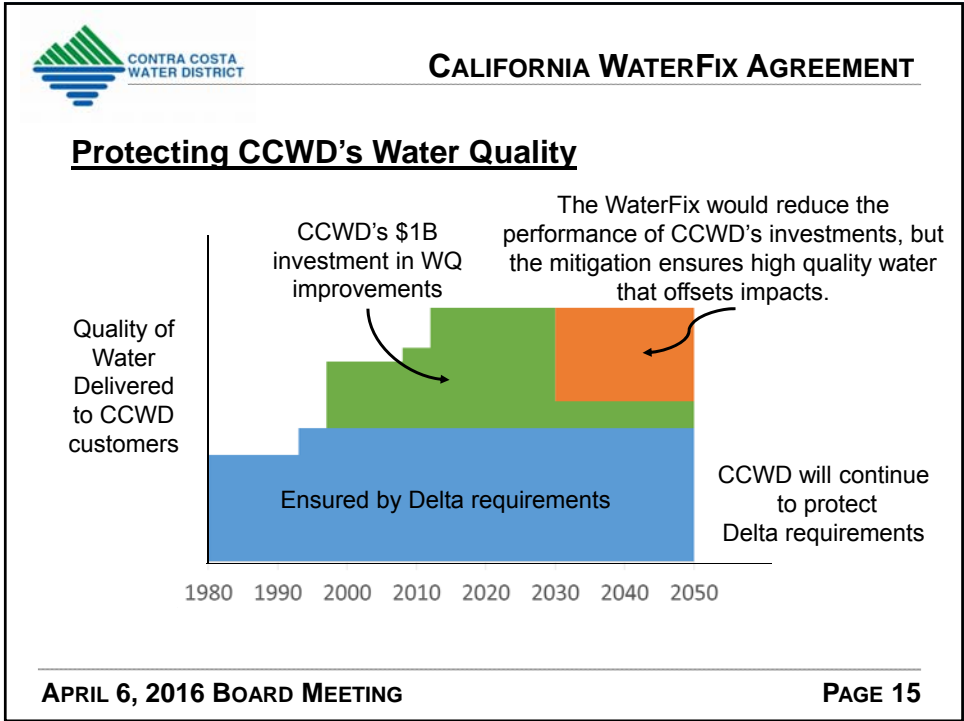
CONTRA COSTA WATER DISTRICT

CALIFORNIA WATERFIX AGREEMENT

Protecting CCWD's Water Quality

The WaterFix would reduce the performance of CCWD's investments, but the mitigation ensures high quality water that offsets impacts.

CCWD's $1B investment in WQ improvements

Quality of Water Delivered to CCWD customers

Ensured by Delta requirements

CCWD will continue to protect Delta requirements

1980 1990 2000 2010 2020 2030 2040 2050

APRIL 6, 2016 BOARD MEETING

PAGE 15